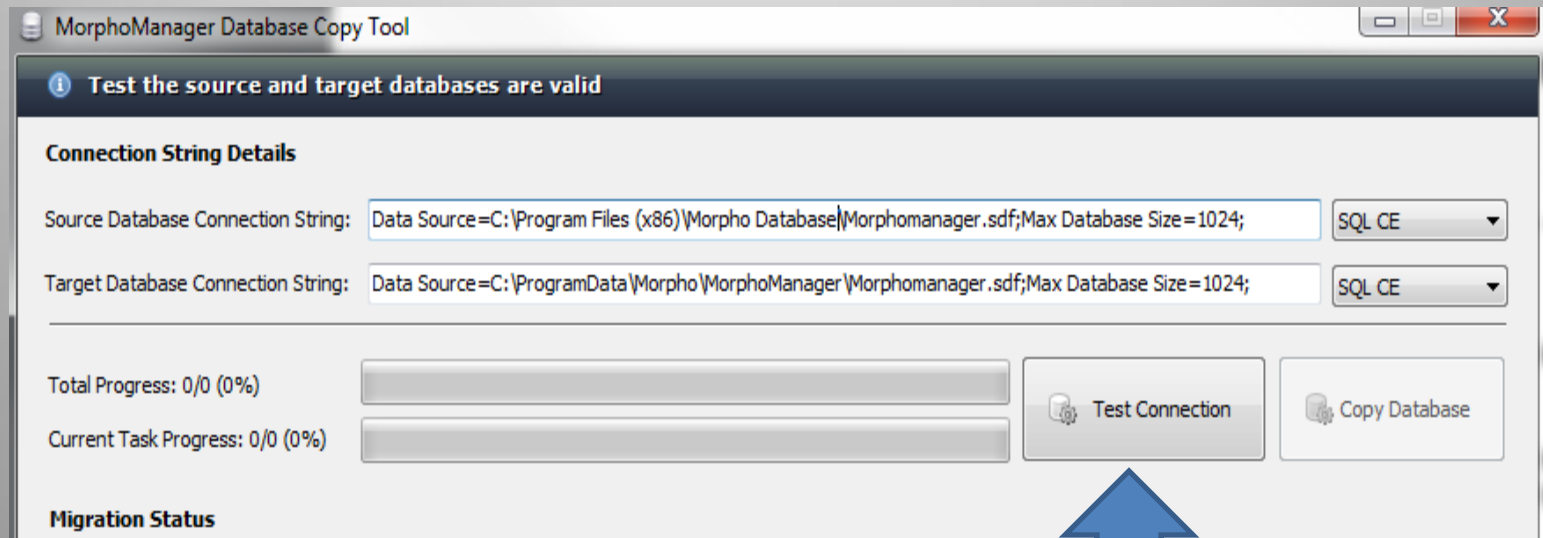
MorphoManager Database Copy Tool

Test the source and target databases are valid

Connection String Details

Source Database Connection String: Data Source=C:\Program Files (x86)\Morpho Database\Morphomanager.sdf;Max Database Size=1024; SQL CE

Target Database Connection String: Data Source=C:\ProgramData\Morpho\MorphoManager\Morphomanager.sdf;Max Database Size=1024; SQL CE

Total Progress: 0/0 (0%)

Current Task Progress: 0/0 (0%)

Test Connection

Copy Database

Migration Status